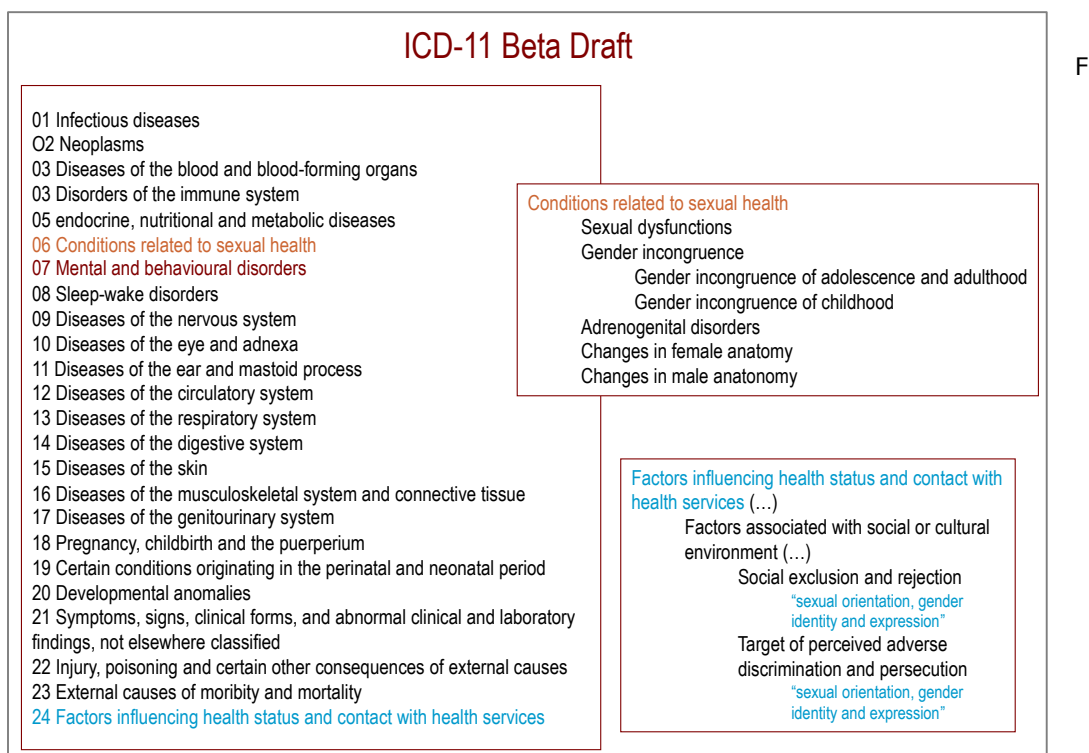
ICD-11 Beta Draft

F

01 Infectious diseases
O2 Neoplasms
03 Diseases of the blood and blood-forming organs
03 Disorders of the immune system
05 endocrine, nutritional and metabolic diseases
06 Conditions related to sexual health
07 Mental and behavioural disorders
08 Sleep-wake disorders
09 Diseases of the nervous system
10 Diseases of the eye and adnexa
11 Diseases of the ear and mastoid process
12 Diseases of the circulatory system
13 Diseases of the respiratory system
14 Diseases of the digestive system
15 Diseases of the skin
16 Diseases of the musculoskeletal system and connective tissue
17 Diseases of the genitourinary system
18 Pregnancy, childbirth and the puerperium
19 Certain conditions originating in the perinatal and neonatal period
20 Developmental anomalies
21 Symptoms, signs, clinical forms, and abnormal clinical and laboratory findings, not elsewhere classified
22 Injury, poisoning and certain other consequences of external causes
23 External causes of moribity and mortality
24 Factors influencing health status and contact with health services

Conditions related to sexual health
Sexual dysfunctions
Gender incongruence
Gender incongruence of adolescence and adulthood
Gender incongruence of childhood
Adrenogenital disorders
Changes in female anatomy
Changes in male anatonomy

Factors influencing health status and contact with health services (…)
Factors associated with social or cultural environment (…)
Social exclusion and rejection
"sexual orientation, gender identity and expression"
Target of perceived adverse discrimination and persecution
"sexual orientation, gender identity and expression"